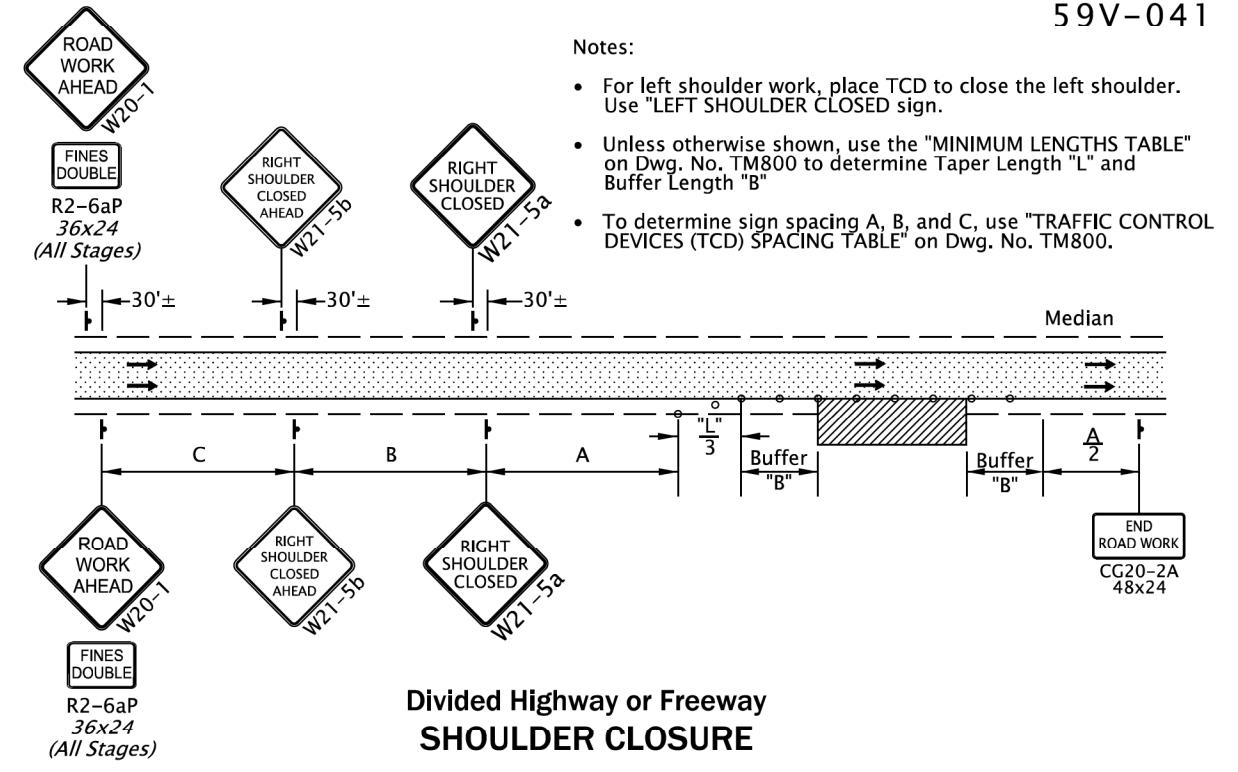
59V-041

ROAD WORK AHEAD
W20-1

FINES DOUBLE
R2-6aP
36x24
(All Stages)

RIGHT SHOULDER CLOSED AHEAD
W21-5b

RIGHT SHOULDER CLOSED
W21-5a

Notes:

• For left shoulder work, place TCD to close the left shoulder. Use "LEFT SHOULDER CLOSED sign.

• Unless otherwise shown, use the "MINIMUM LENGTHS TABLE" on Dwg. No. TM800 to determine Taper Length "L" and Buffer Length "B"

• To determine sign spacing A, B, and C, use "TRAFFIC CONTROL DEVICES (TCD) SPACING TABLE" on Dwg. No. TM800.

30'±
30'±
30'±

Median

C
B
A
$\frac{"L"}{3}$
Buffer
"B"
Buffer
"B"
$\frac{A}{2}$

ROAD WORK AHEAD
W20-1

FINES DOUBLE
R2-6aP
36x24
(All Stages)

RIGHT SHOULDER CLOSED AHEAD
W21-5b

RIGHT SHOULDER CLOSED
W21-5a

END ROAD WORK
CG20-2A
48x24

Divided Highway or Freeway
SHOULDER CLOSURE